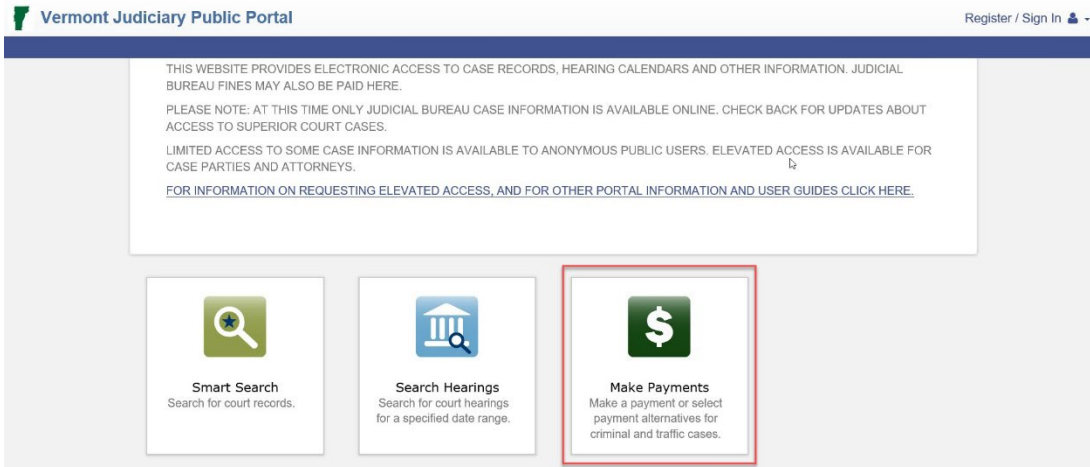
Vermont Judiciary Public Portal

Register / Sign In

THIS WEBSITE PROVIDES ELECTRONIC ACCESS TO CASE RECORDS, HEARING CALENDARS AND OTHER INFORMATION. JUDICIAL BUREAU FINES MAY ALSO BE PAID HERE.

PLEASE NOTE: AT THIS TIME ONLY JUDICIAL BUREAU CASE INFORMATION IS AVAILABLE ONLINE. CHECK BACK FOR UPDATES ABOUT ACCESS TO SUPERIOR COURT CASES.

LIMITED ACCESS TO SOME CASE INFORMATION IS AVAILABLE TO ANONYMOUS PUBLIC USERS. ELEVATED ACCESS IS AVAILABLE FOR CASE PARTIES AND ATTORNEYS.

FOR INFORMATION ON REQUESTING ELEVATED ACCESS, AND FOR OTHER PORTAL INFORMATION AND USER GUIDES CLICK HERE.

Smart Search
Search for court records.

Search Hearings
Search for court hearings for a specified date range.

$

Make Payments
Make a payment or select payment alternatives for criminal and traffic cases.